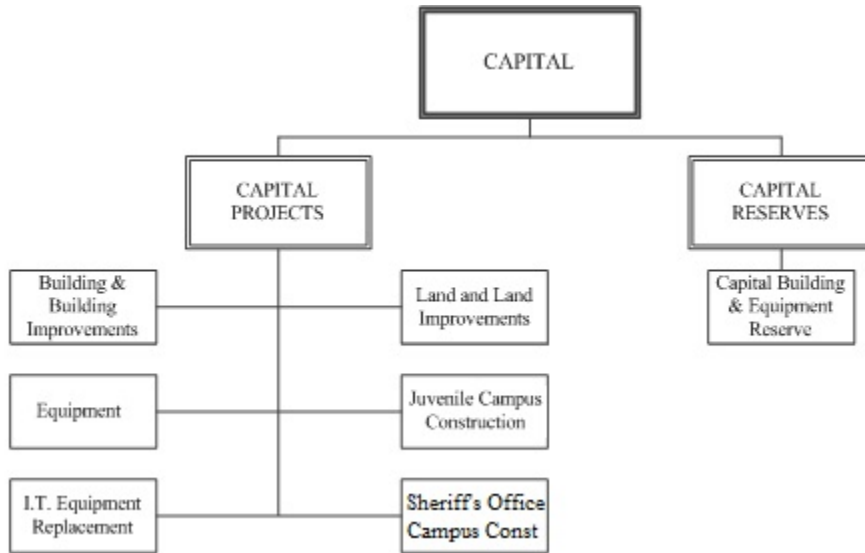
CAPITAL

CAPITAL PROJECTS

CAPITAL RESERVES

Building & Building Improvements

Land and Land Improvements

Capital Building & Equipment Reserve

Equipment

Juvenile Campus Construction

I.T. Equipment Replacement

Sheriff's Office Campus Const